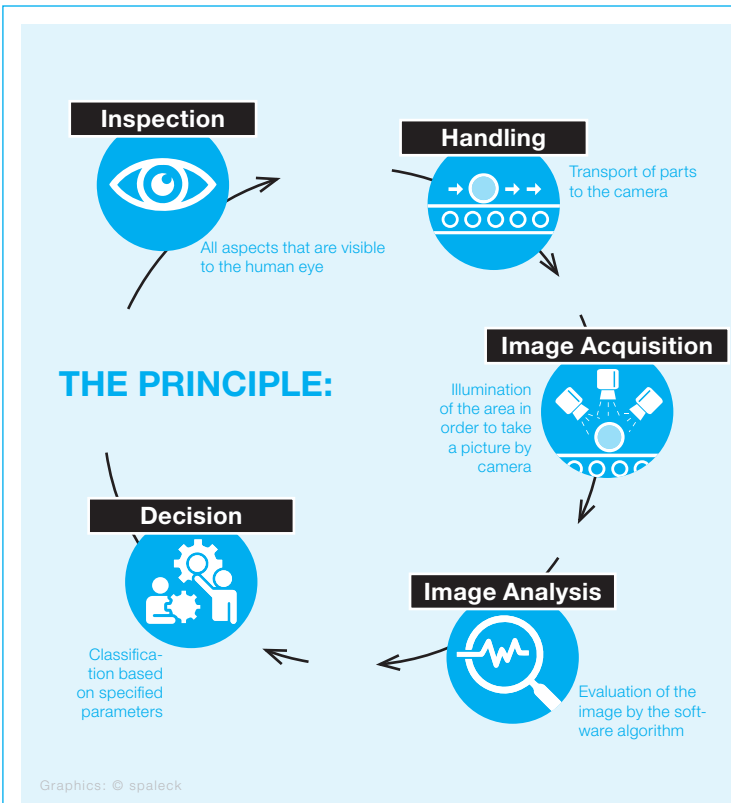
Inspection

All aspects that are visible to the human eye

Handling

Transport of parts to the camera

THE PRINCIPLE:

Image Acquisition

Illumination of the area in order to take a picture by camera

Decision

Classification based on specified parameters

Image Analysis

Evaluation of the image by the software algorithm

Graphics: © spaleck